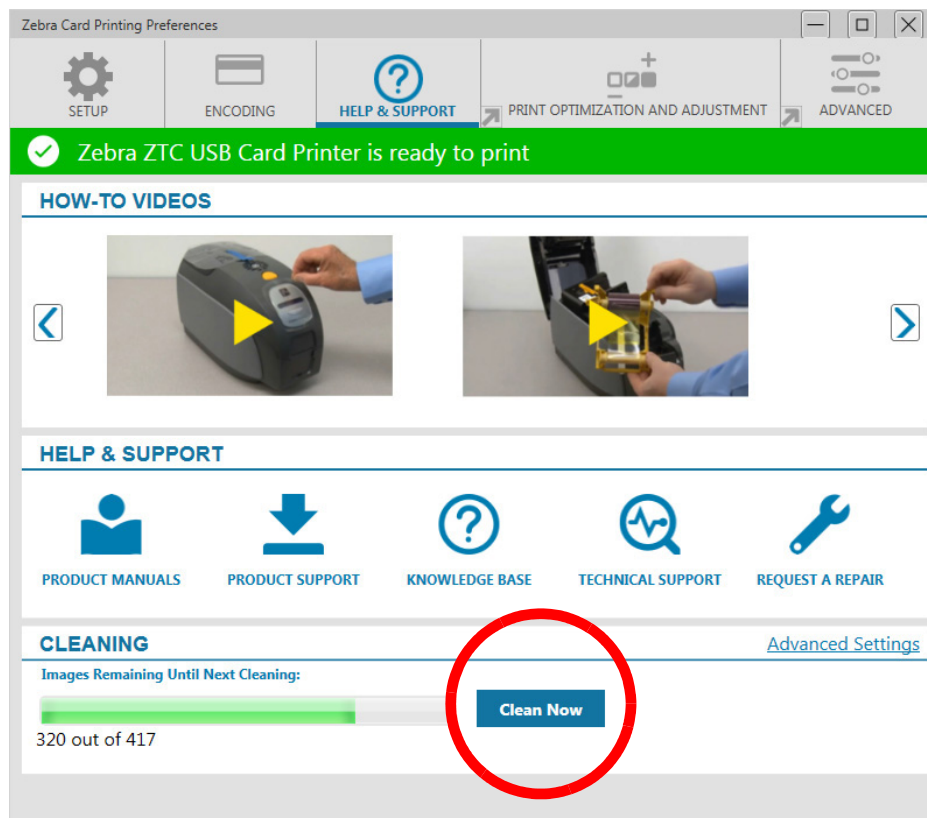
Zebra Card Printing Preferences

SETUP
ENCODING
HELP & SUPPORT
PRINT OPTIMIZATION AND ADJUSTMENT
ADVANCED

Zebra ZTC USB Card Printer is ready to print

HOW-TO VIDEOS

HELP & SUPPORT

PRODUCT MANUALS
PRODUCT SUPPORT
KNOWLEDGE BASE
TECHNICAL SUPPORT
REQUEST A REPAIR

CLEANING
Advanced Settings
Images Remaining Until Next Cleaning:
Clean Now
320 out of 417